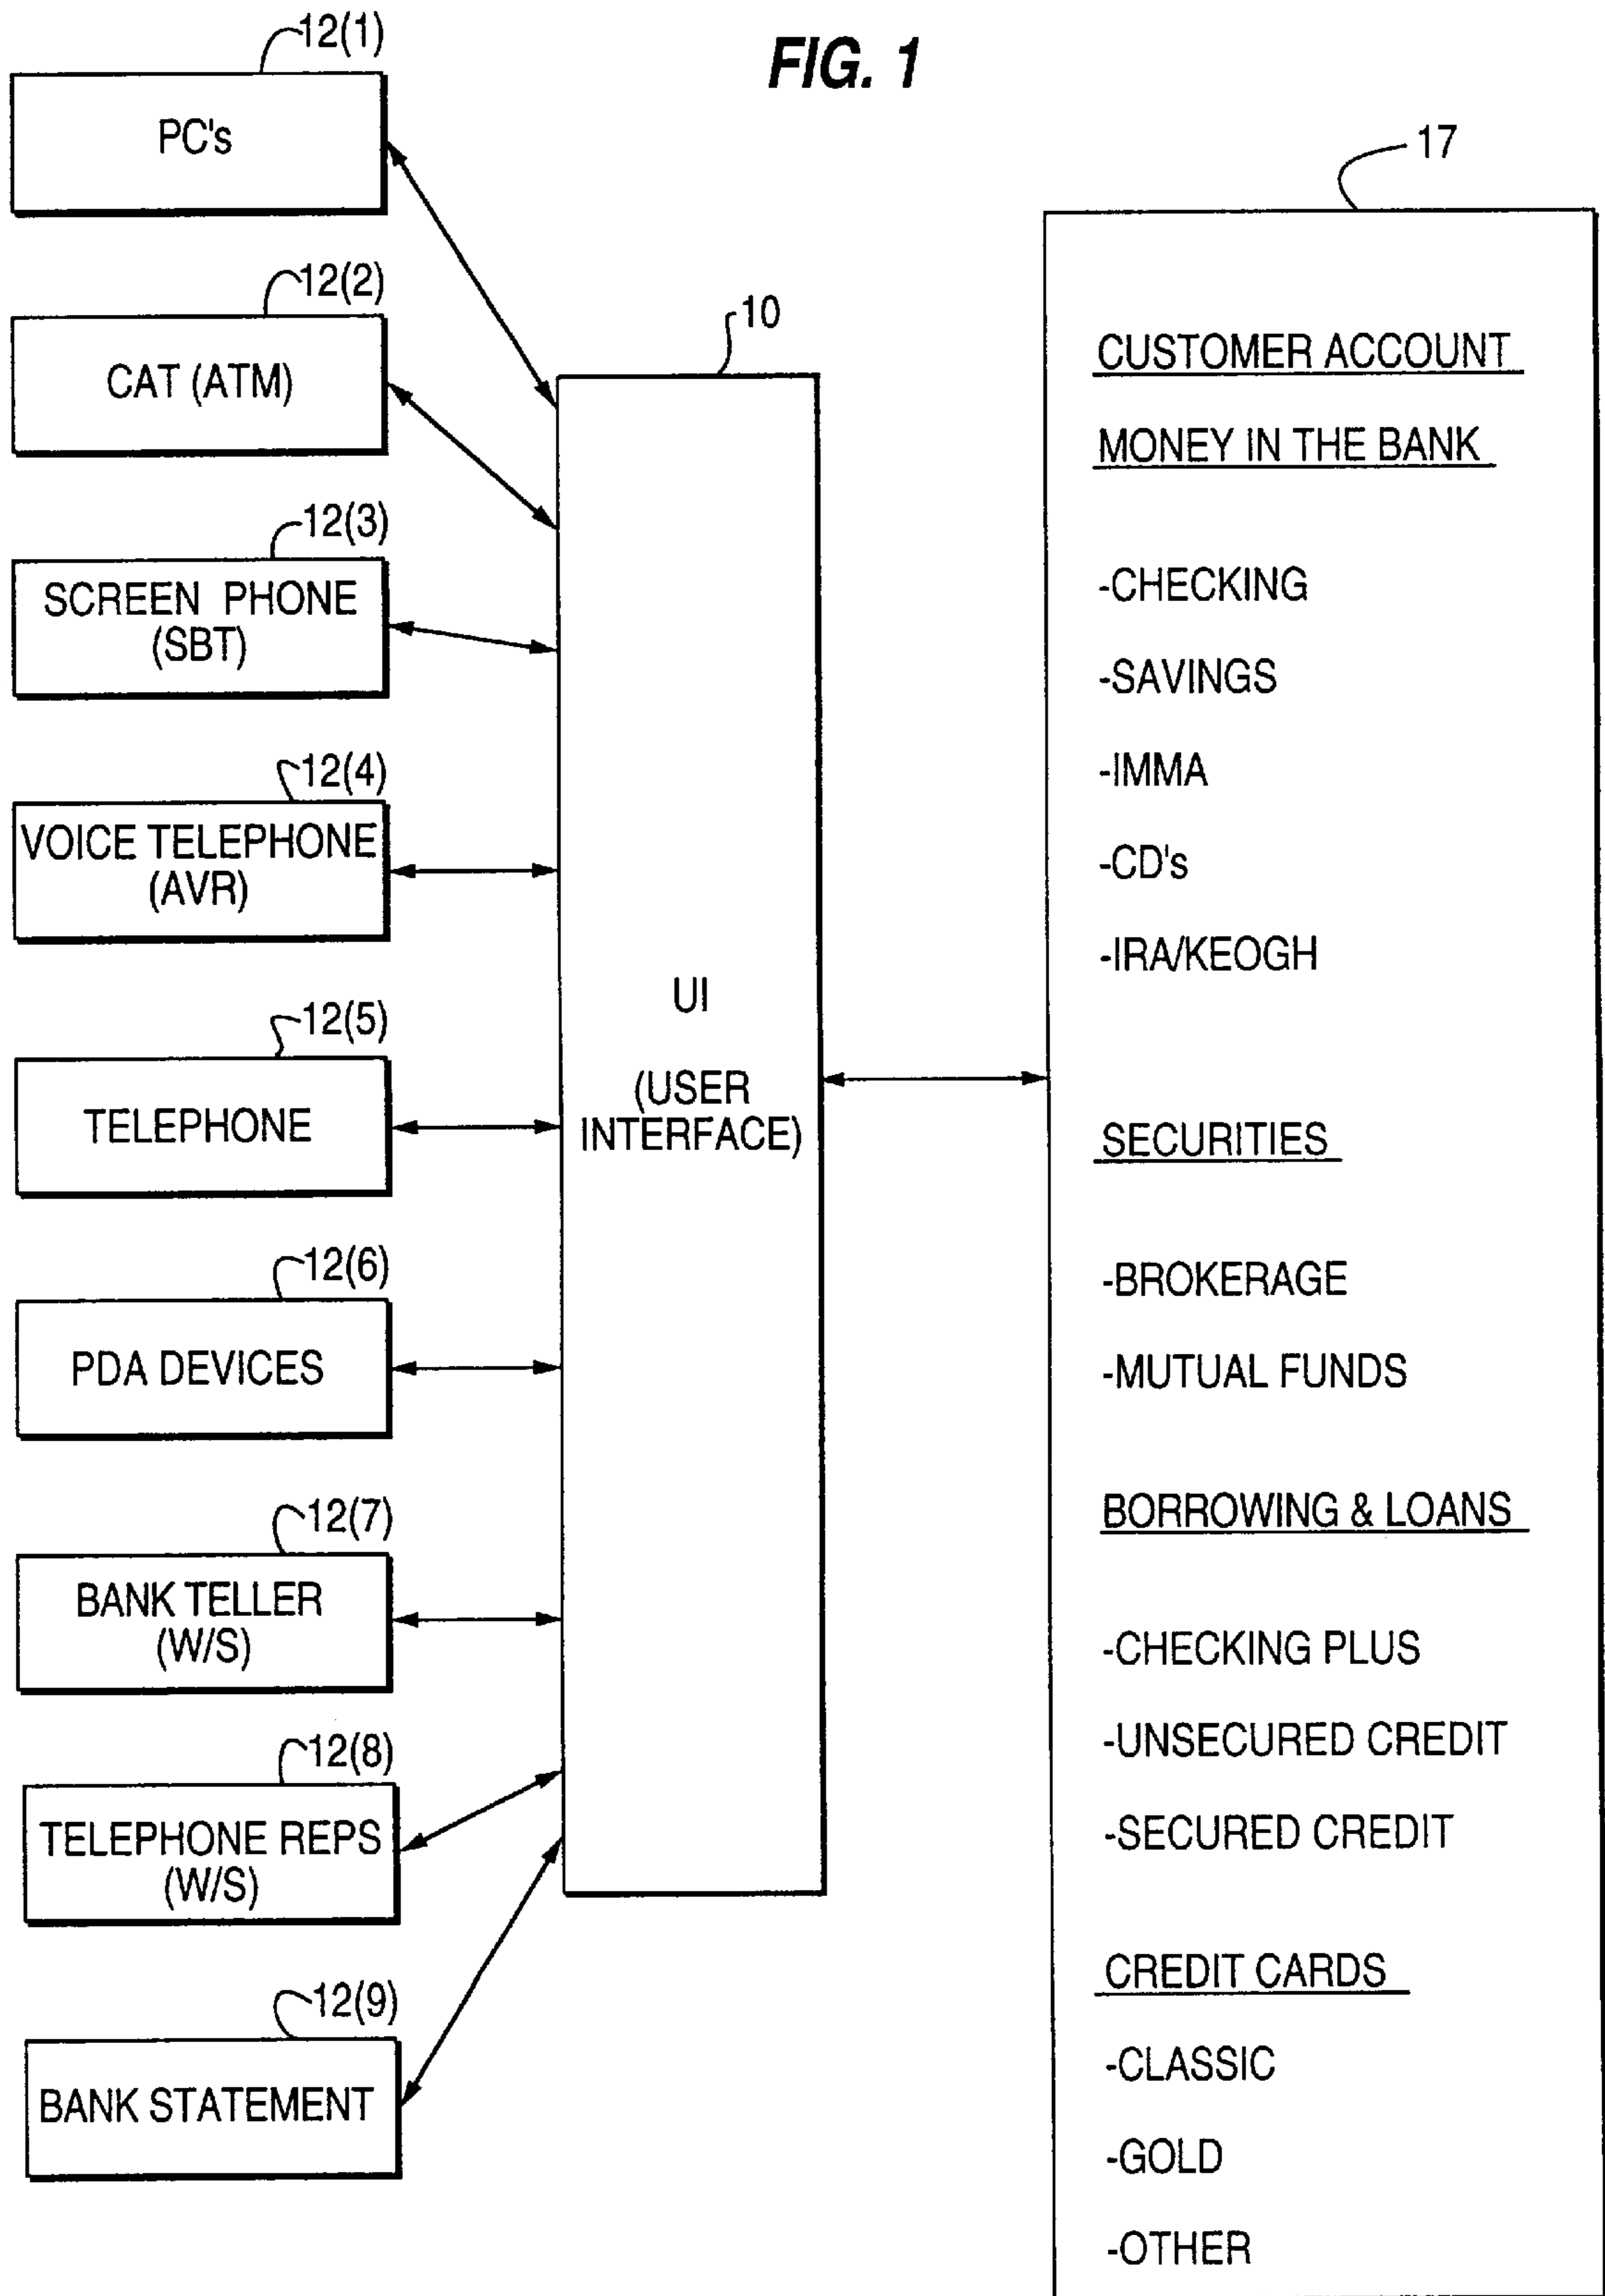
FIG. 1

12(1)
PC's

12(2)
CAT (ATM)

12(3)
SCREEN PHONE (SBT)

12(4)
VOICE TELEPHONE (AVR)

12(5)
TELEPHONE

12(6)
PDA DEVICES

12(7)
BANK TELLER (W/S)

12(8)
TELEPHONE REPS (W/S)

12(9)
BANK STATEMENT

10
UI

(USER INTERFACE)

17

CUSTOMER ACCOUNT

MONEY IN THE BANK

-CHECKING

-SAVINGS

-IMMA

-CD's

-IRA/KEOGH

SECURITIES

-BROKERAGE

-MUTUAL FUNDS

BORROWING & LOANS

-CHECKING PLUS

-UNSECURED CREDIT

-SECURED CREDIT

CREDIT CARDS

-CLASSIC

-GOLD

-OTHER